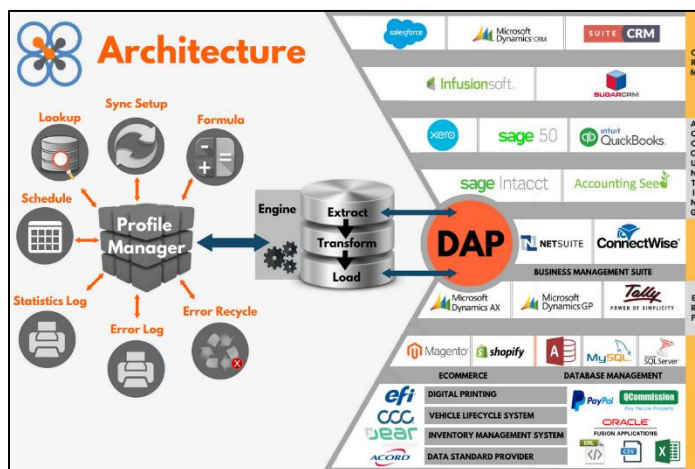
Architecture

Lookup
Sync Setup
Formula
Schedule
Profile Manager
Statistics Log
Error Log
Error Recycle

Engine
Extract
Transform
Load

DAP

salesforce
Microsoft Dynamics CRM
SUITE CRM
Infusionsoft.
SUGARCRM
xero
sage 50
intuit QuickBooks.
sage Intacct
Accounting Seed
NETSUITE
ConnectWise
BUSINESS MANAGEMENT SUITE
Microsoft Dynamics AX
Microsoft Dynamics GP
Tally POWER OF SIMPLICITY
Magento
shopify
MySQL
SQL Server
ECOMMERCE
DATABASE MANAGEMENT
efi
DIGITAL PRINTING
CCC
VEHICLE LIFECYCLE SYSTEM
GEAR
INVENTORY MANAGEMENT SYSTEM
ACORD
DATA STANDARD PROVIDER
PayPal
QCommission
ORACLE
FUSION APPLICATIONS
XML
CSV
X